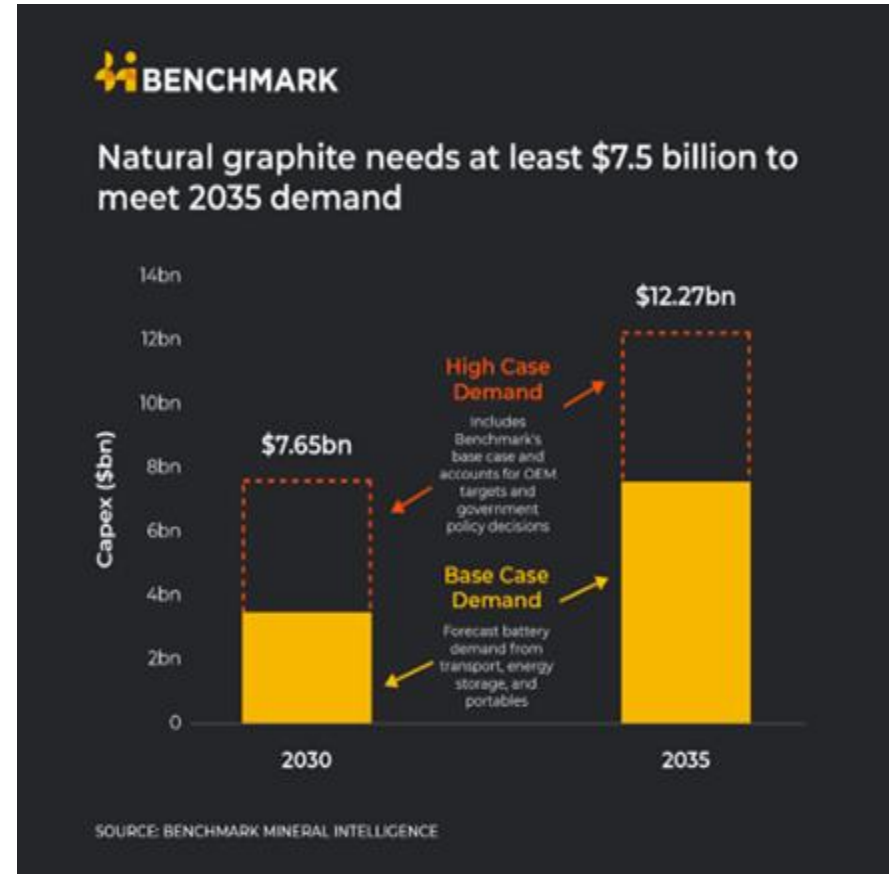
BENCHMARK

Natural graphite needs at least $7.5 billion to meet 2035 demand

14bn
12bn
10bn
8bn
6bn
4bn
2bn
0

Capex ($bn)

$7.65bn

$12.27bn

High Case Demand

Includes Benchmark's base case and accounts for OEM targets and government policy decisions

Base Case Demand

Forecast battery demand from transport, energy storage, and portables

2030

2035

SOURCE: BENCHMARK MINERAL INTELLIGENCE